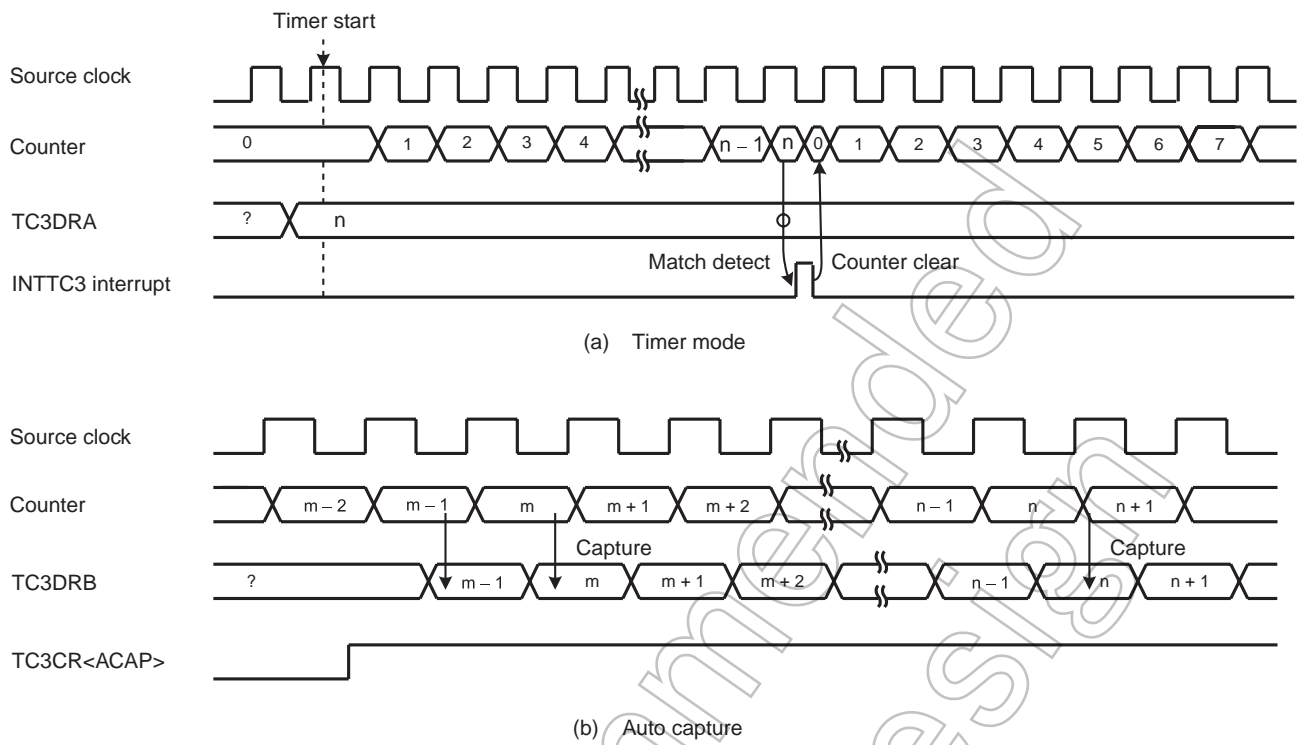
Timer start

Source clock

Counter

0 1 2 3 4 n – 1 n 0 1 2 3 4 5 6 7

TC3DRA

? n

Match detect Counter clear

INTTC3 interrupt

(a) Timer mode

Source clock

Counter

m – 2 m – 1 m m + 1 m + 2 n – 1 n n + 1

Capture Capture

TC3DRB

? m – 1 m m + 1 m + 2 n – 1 n n + 1

TC3CR<ACAP>

(b) Auto capture

Not Recommended for New Design